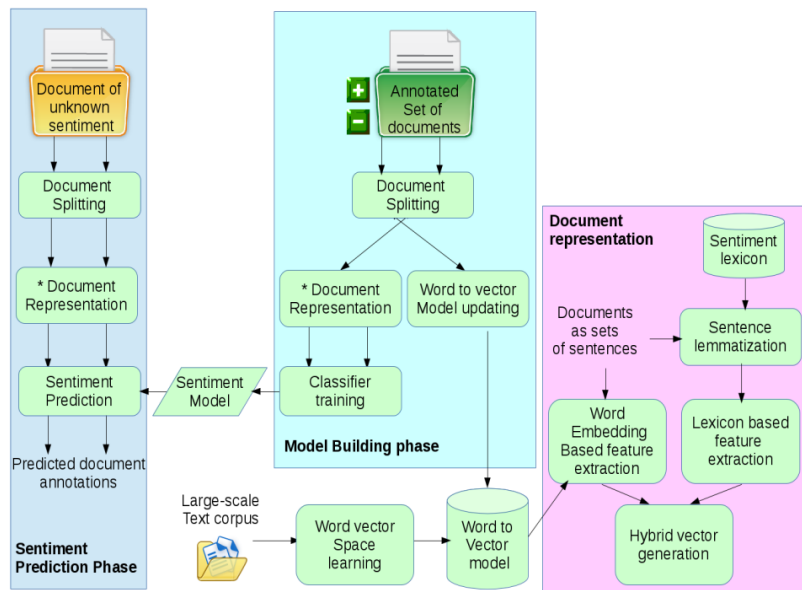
Document of unknown sentiment

Document Splitting

* Document Representation

Sentiment Prediction

Predicted document annotations

Sentiment Prediction Phase

Annotated Set of documents

Document Splitting

* Document Representation

Word to vector Model updating

Classifier training

Sentiment Model

Model Building phase

Large-scale Text corpus

Word vector Space learning

Word to Vector model

Document representation

Sentiment lexicon

Documents as sets of sentences

Sentence lemmatization

Word Embedding Based feature extraction

Lexicon based feature extraction

Hybrid vector generation